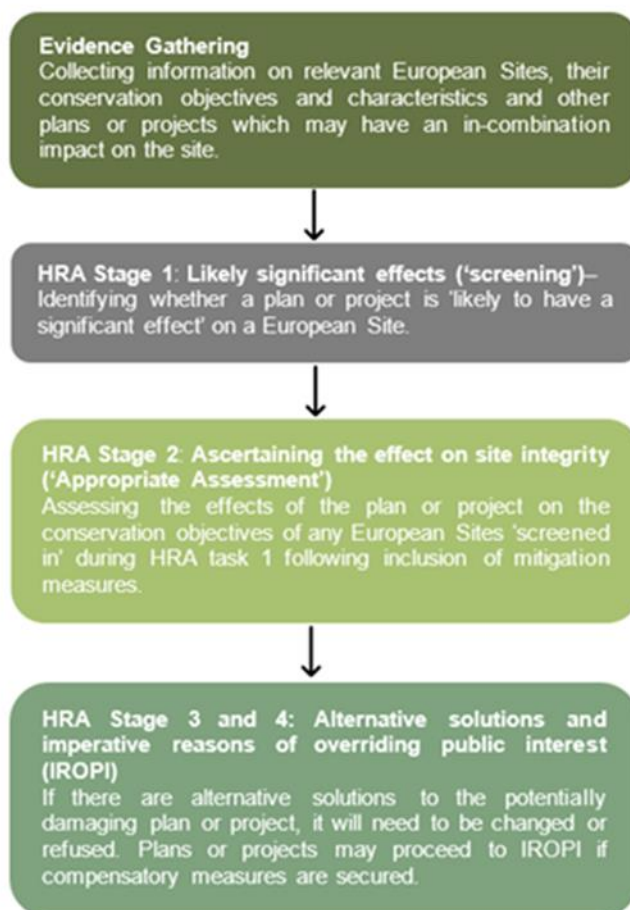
**Evidence Gathering**
Collecting information on relevant European Sites, their conservation objectives and characteristics and other plans or projects which may have an in-combination impact on the site.

**HRA Stage 1: Likely significant effects ('screening')–**
Identifying whether a plan or project is 'likely to have a significant effect' on a European Site.

**HRA Stage 2: Ascertaining the effect on site integrity ('Appropriate Assessment')**
Assessing the effects of the plan or project on the conservation objectives of any European Sites 'screened in' during HRA task 1 following inclusion of mitigation measures.

**HRA Stage 3 and 4: Alternative solutions and imperative reasons of overriding public interest (IROPI)**
If there are alternative solutions to the potentially damaging plan or project, it will need to be changed or refused. Plans or projects may proceed to IROPI if compensatory measures are secured.